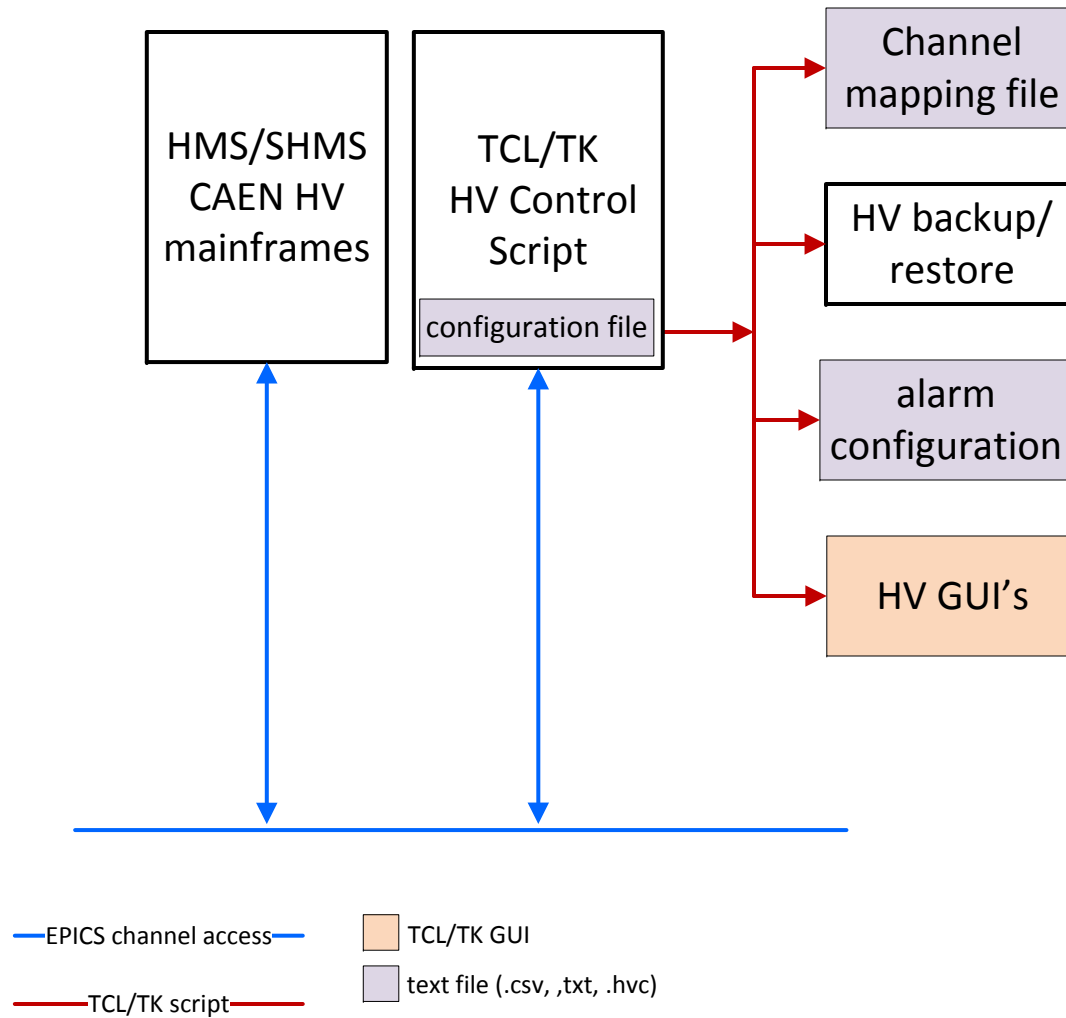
HMS/SHMS CAEN HV mainframes

TCL/TK HV Control Script

configuration file

Channel mapping file

HV backup/ restore

alarm configuration

HV GUI’s

EPICS channel access

TCL/TK script

TCL/TK GUI

text file (.csv, ,txt, .hvc)